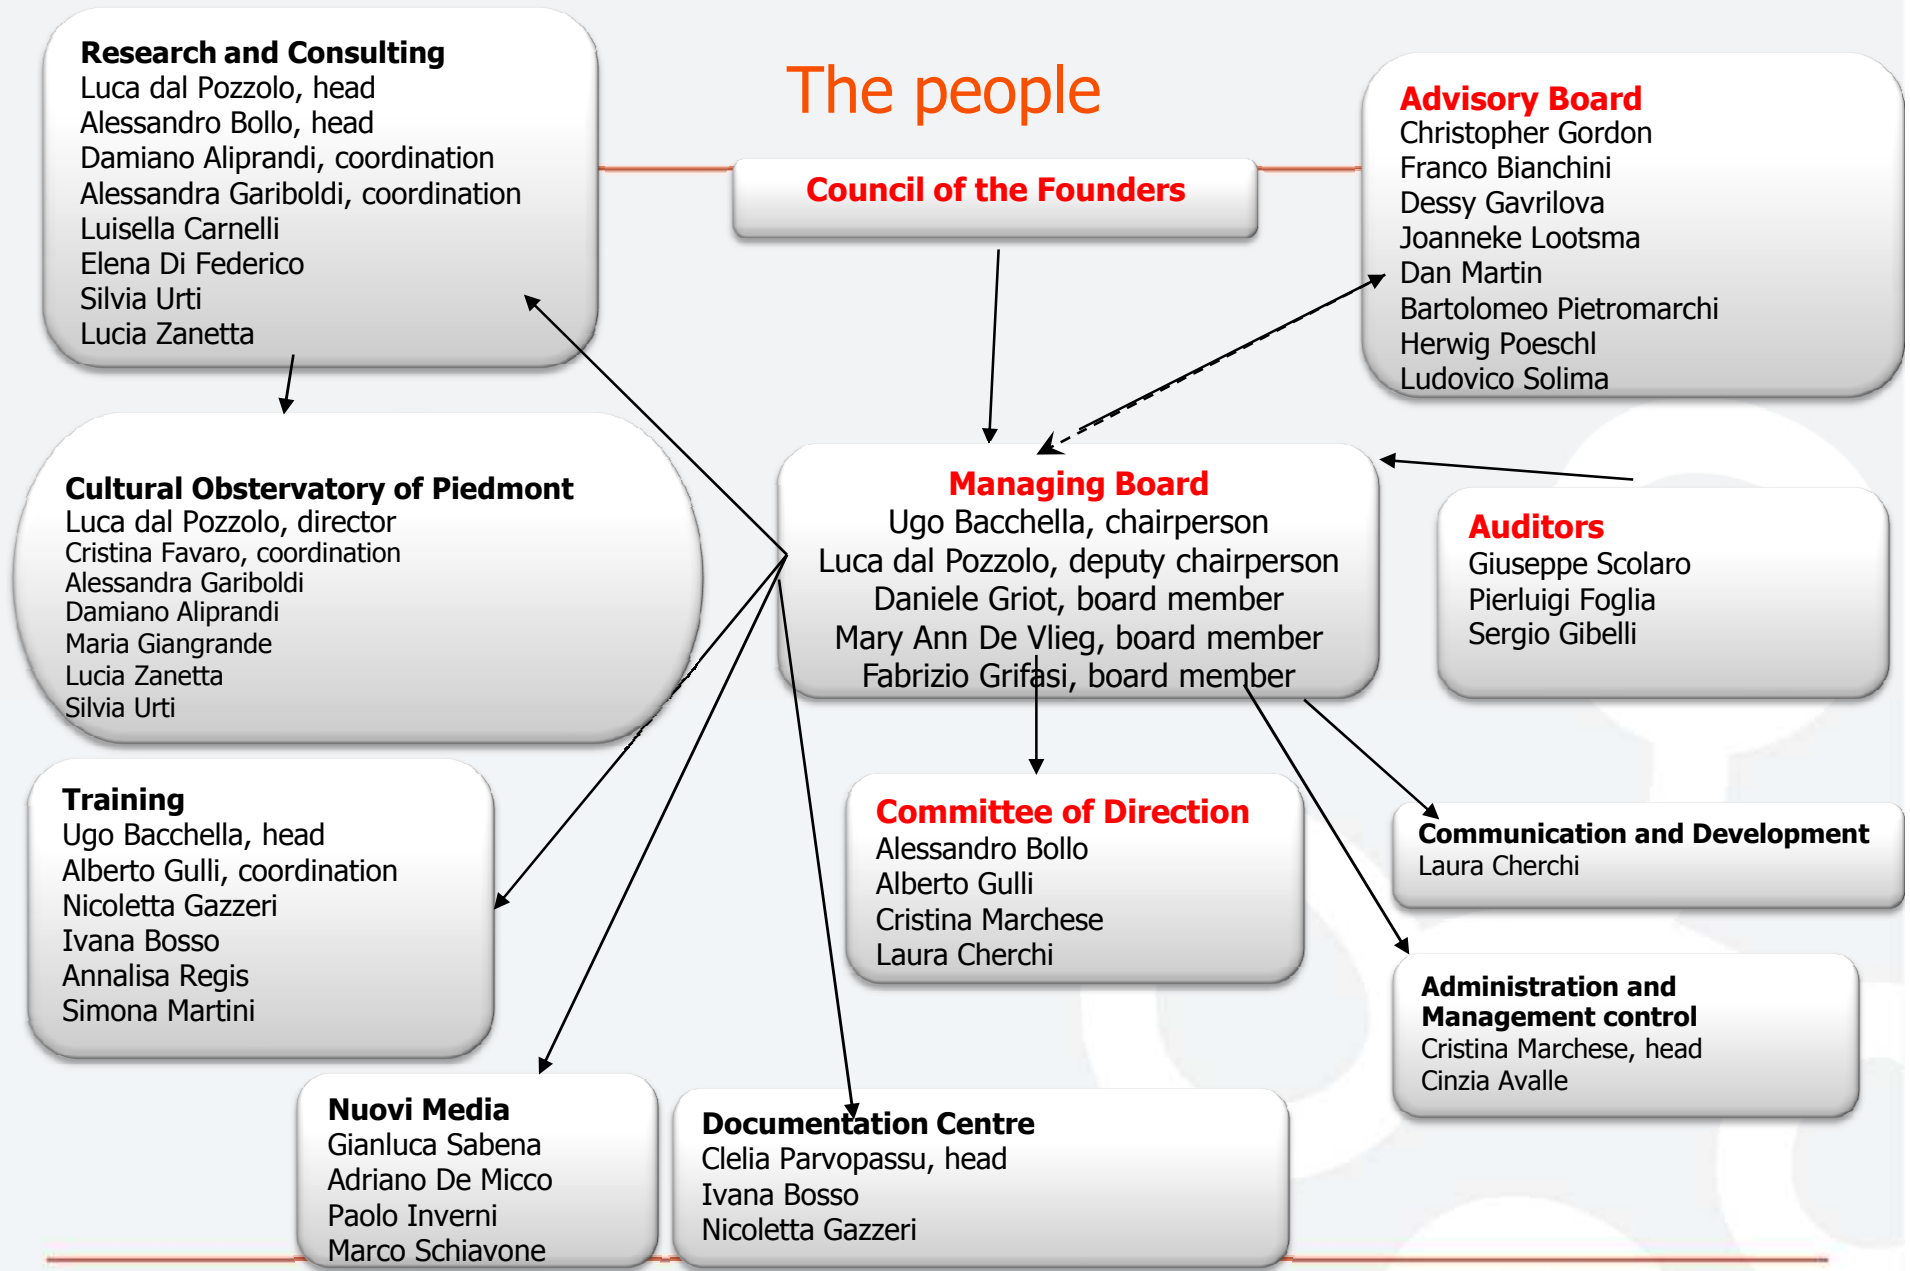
The people

Research and Consulting
Luca dal Pozzolo, head
Alessandro Bollo, head
Damiano Aliprandi, coordination
Alessandra Gariboldi, coordination
Luisella Carnelli
Elena Di Federico
Silvia Urti
Lucia Zanetta

Council of the Founders

Advisory Board
Christopher Gordon
Franco Bianchini
Dessy Gavrilova
Joanneke Lootsma
Dan Martin
Bartolomeo Pietromarchi
Herwig Poeschl
Ludovico Solima

Cultural Obstervatory of Piedmont
Luca dal Pozzolo, director
Cristina Favaro, coordination
Alessandra Gariboldi
Damiano Aliprandi
Maria Giangrande
Lucia Zanetta
Silvia Urti

Managing Board
Ugo Bacchella, chairperson
Luca dal Pozzolo, deputy chairperson
Daniele Griot, board member
Mary Ann De Vlieg, board member
Fabrizio Grifasi, board member

Auditors
Giuseppe Scolaro
Pierluigi Foglia
Sergio Gibelli

Training
Ugo Bacchella, head
Alberto Gulli, coordination
Nicoletta Gazzeri
Ivana Bosso
Annalisa Regis
Simona Martini

Committee of Direction
Alessandro Bollo
Alberto Gulli
Cristina Marchese
Laura Cherchi

Communication and Development
Laura Cherchi

Administration and Management control
Cristina Marchese, head
Cinzia Avalle

Nuovi Media
Gianluca Sabena
Adriano De Micco
Paolo Inverni
Marco Schiavone

Documentation Centre
Clelia Parvopassu, head
Ivana Bosso
Nicoletta Gazzeri